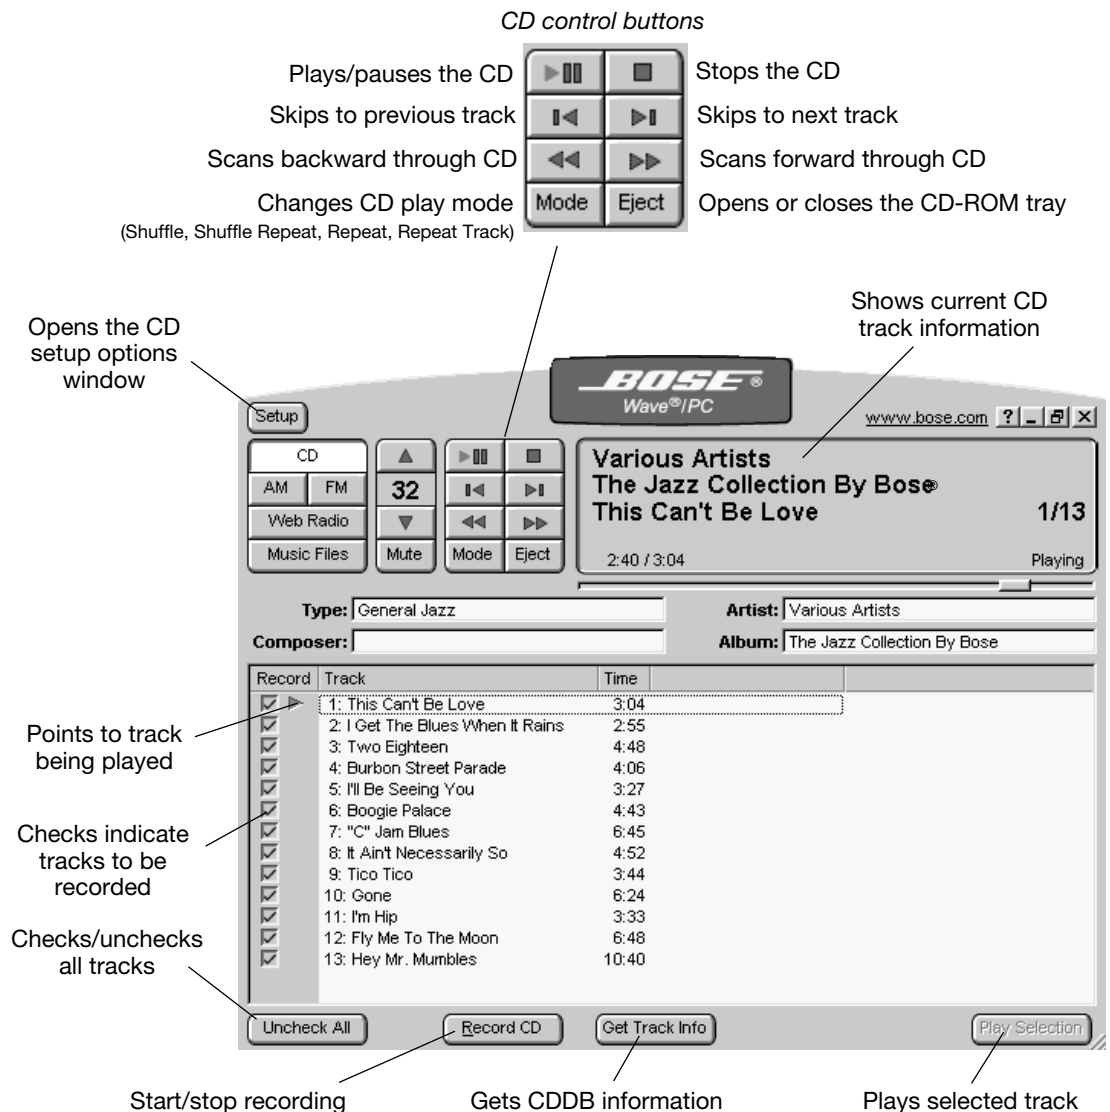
*CD control buttons*

Plays/pauses the CD
Stops the CD
Skips to previous track
Skips to next track
Scans backward through CD
Scans forward through CD
Changes CD play mode
(Shuffle, Shuffle Repeat, Repeat, Repeat Track)
Mode
Eject
Opens or closes the CD-ROM tray

Opens the CD setup options window

Shows current CD track information

BOSE®
Wave®/PC

Setup
www.bose.com ? _ ⧉ X

CD
AM FM
Web Radio
Music Files
32
Mute
Mode Eject

Various Artists
The Jazz Collection By Bose®
This Can't Be Love 1/13
2:40 / 3:04 Playing

Type: General Jazz
Artist: Various Artists
Composer:
Album: The Jazz Collection By Bose

| Record | Track | Time |
|---|---|---|
| ☑ | 1: This Can't Be Love | 3:04 |
| ☑ | 2: I Get The Blues When It Rains | 2:55 |
| ☑ | 3: Two Eighteen | 4:48 |
| ☑ | 4: Burbon Street Parade | 4:06 |
| ☑ | 5: I'll Be Seeing You | 3:27 |
| ☑ | 6: Boogie Palace | 4:43 |
| ☑ | 7: "C" Jam Blues | 6:45 |
| ☑ | 8: It Ain't Necessarily So | 4:52 |
| ☑ | 9: Tico Tico | 3:44 |
| ☑ | 10: Gone | 6:24 |
| ☑ | 11: I'm Hip | 3:33 |
| ☑ | 12: Fly Me To The Moon | 6:48 |
| ☑ | 13: Hey Mr. Mumbles | 10:40 |

Points to track being played

Checks indicate tracks to be recorded

Checks/unchecks all tracks

Uncheck All
Record CD
Get Track Info
Play Selection

Start/stop recording
Gets CDDB information
Plays selected track